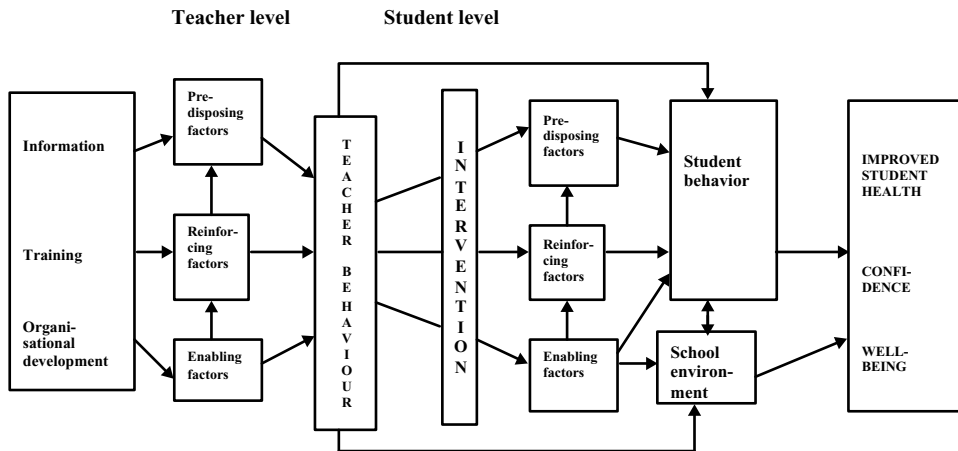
Teacher level

Student level

Information

Training

Organisational development

Predisposing factors

Reinforcing factors

Enabling factors

TEACHER BEHAVIOUR

INTERVENTION

Predisposing factors

Reinforcing factors

Enabling factors

Student behavior

School environment

IMPROVED STUDENT HEALTH

CONFIDENCE

WELLBEING